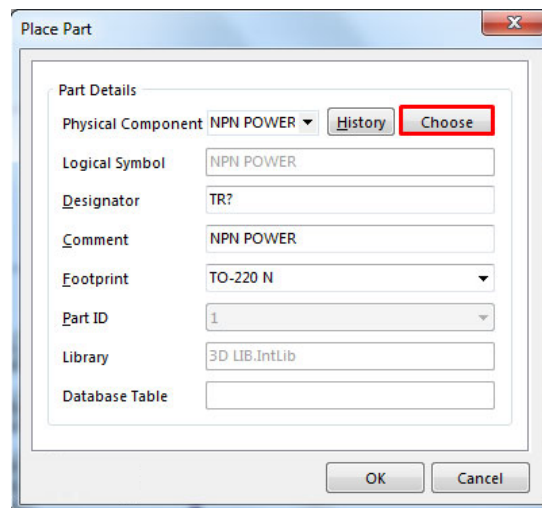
Place Part

Part Details

Physical Component NPN POWER History Choose

Logical Symbol NPN POWER

Designator TR?

Comment NPN POWER

Footprint TO-220 N

Part ID 1

Library 3D LIB.IntLib

Database Table

OK Cancel